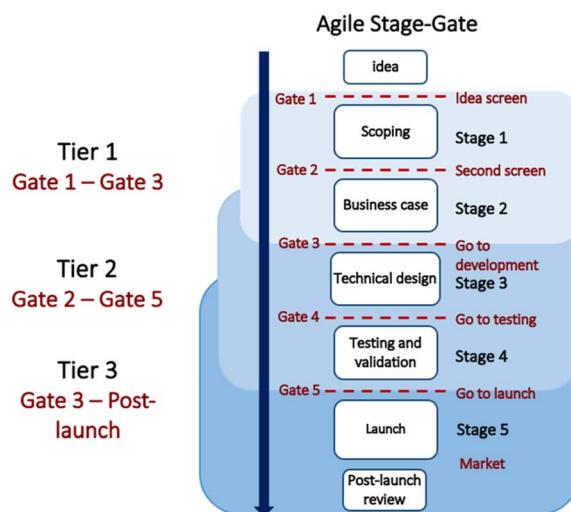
Agile Stage-Gate

Tier 1
Gate 1 – Gate 3

Tier 2
Gate 2 – Gate 5

Tier 3
Gate 3 – Post-launch

idea

Gate 1
Idea screen

Scoping
Stage 1

Gate 2
Second screen

Business case
Stage 2

Gate 3
Go to development

Technical design
Stage 3

Gate 4
Go to testing

Testing and validation
Stage 4

Gate 5
Go to launch

Launch
Stage 5

Market

Post-launch review